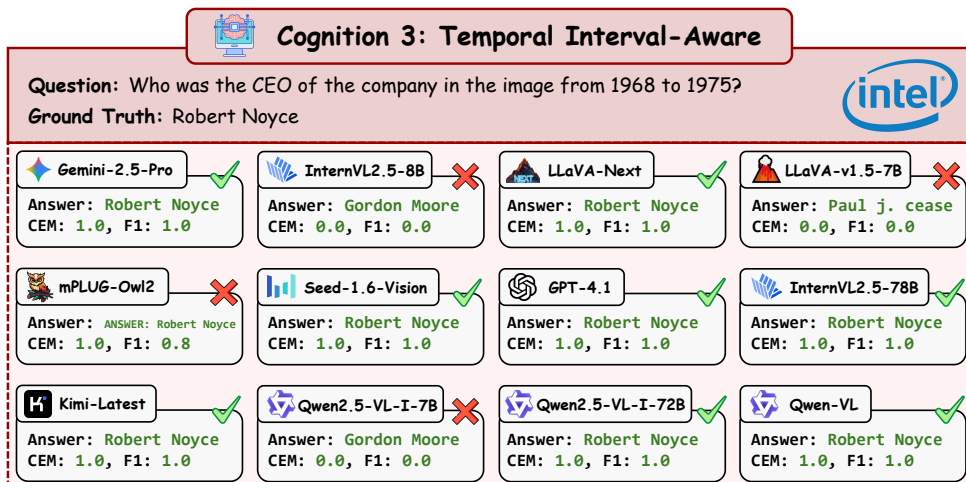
Cognition 3: Temporal Interval-Aware

Question: Who was the CEO of the company in the image from 1968 to 1975?
Ground Truth: Robert Noyce

intel

Gemini-2.5-Pro
Answer: Robert Noyce
CEM: 1.0, F1: 1.0

InternVL2.5-8B
Answer: Gordon Moore
CEM: 0.0, F1: 0.0

LLaVA-Next
Answer: Robert Noyce
CEM: 1.0, F1: 1.0

LLaVA-v1.5-7B
Answer: Paul j. cease
CEM: 0.0, F1: 0.0

mPLUG-Owl2
Answer: ANSWER: Robert Noyce
CEM: 1.0, F1: 0.8

Seed-1.6-Vision
Answer: Robert Noyce
CEM: 1.0, F1: 1.0

GPT-4.1
Answer: Robert Noyce
CEM: 1.0, F1: 1.0

InternVL2.5-78B
Answer: Robert Noyce
CEM: 1.0, F1: 1.0

Kimi-Latest
Answer: Robert Noyce
CEM: 1.0, F1: 1.0

Qwen2.5-VL-I-7B
Answer: Gordon Moore
CEM: 0.0, F1: 0.0

Qwen2.5-VL-I-72B
Answer: Robert Noyce
CEM: 1.0, F1: 1.0

Qwen-VL
Answer: Robert Noyce
CEM: 1.0, F1: 1.0